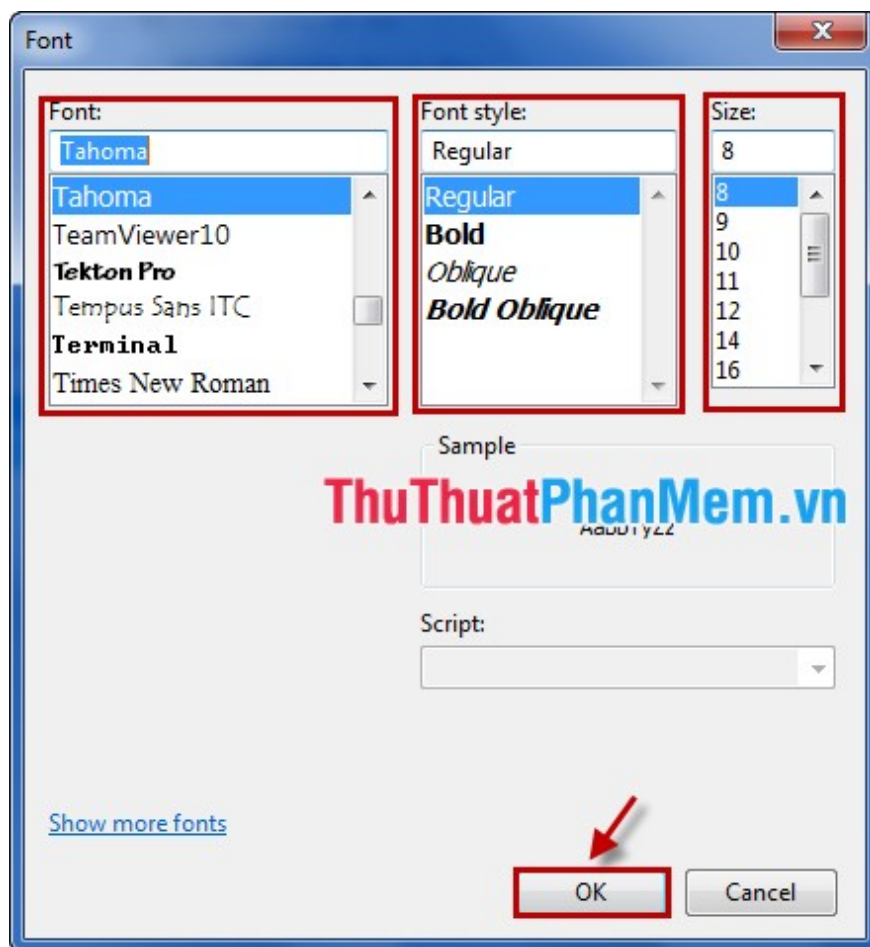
Font

Font:
Tahoma
Tahoma
TeamViewer10
Tekton Pro
Tempus Sans ITC
Terminal
Times New Roman

Font style:
Regular
Regular
Bold
Oblique
Bold Oblique

Size:
8
8
9
10
11
12
14
16

Sample
ThuThuatPhanMem.vn
AaBbYyZz

Script:

Show more fonts

OK
Cancel